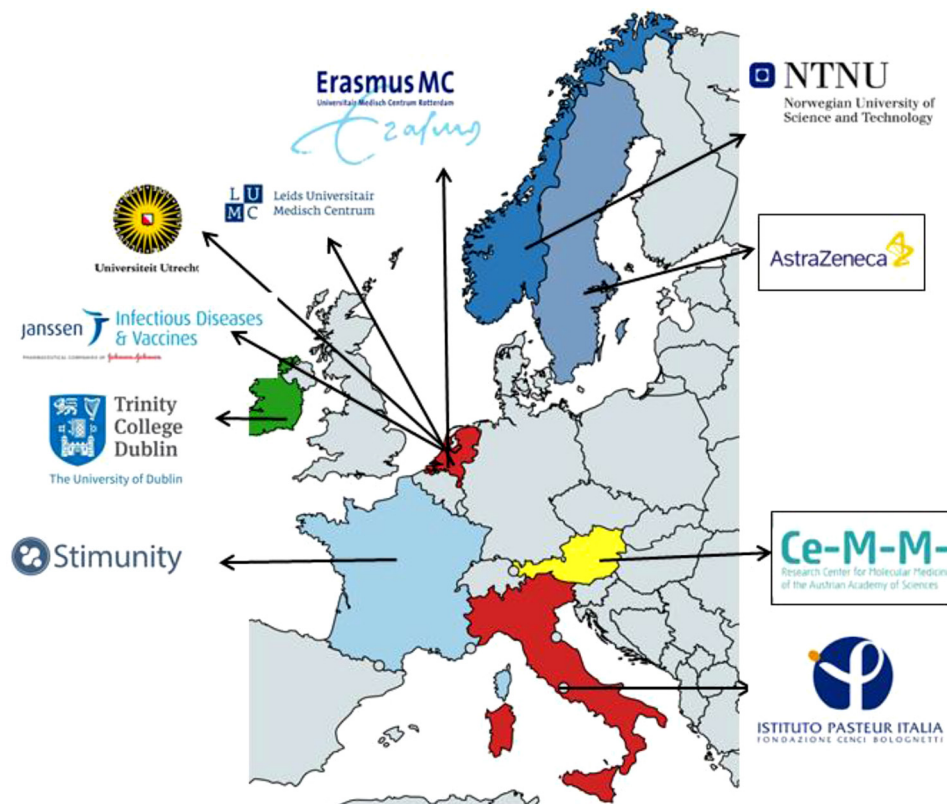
Erasmus MC
Universitair Medisch Centrum Rotterdam

NTNU
Norwegian University of Science and Technology

L U M C Leids Universitair Medisch Centrum

Universiteit Utrecht

AstraZeneca

janssen Infectious Diseases & Vaccines
PHARMACEUTICAL COMPANIES OF Johnson&Johnson

Trinity College Dublin
The University of Dublin

Stimunity

Ce-M-M-
Research Center for Molecular Medicine of the Austrian Academy of Sciences

ISTITUTO PASTEUR ITALIA
FONDAZIONE CENCI BOLOGNETTI